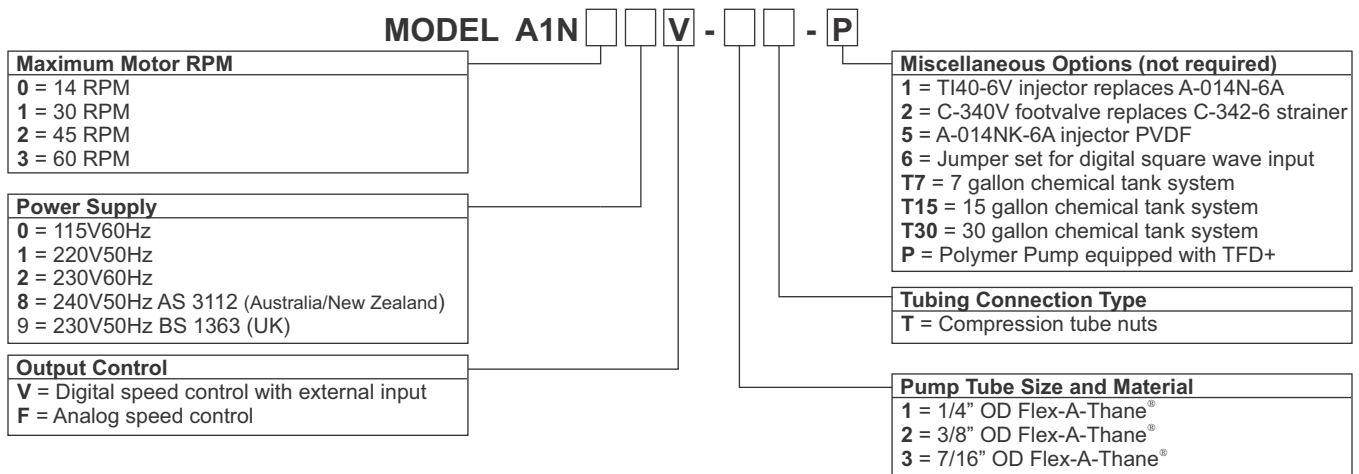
MODEL A1N V - - P

Maximum Motor RPM
0 = 14 RPM
1 = 30 RPM
2 = 45 RPM
3 = 60 RPM

Power Supply
0 = 115V60Hz
1 = 220V50Hz
2 = 230V60Hz
8 = 240V50Hz AS 3112 (Australia/New Zealand)
9 = 230V50Hz BS 1363 (UK)

Output Control
V = Digital speed control with external input
F = Analog speed control

Miscellaneous Options (not required)
1 = TI40-6V injector replaces A-014N-6A
2 = C-340V footvalve replaces C-342-6 strainer
5 = A-014NK-6A injector PVDF
6 = Jumper set for digital square wave input
T7 = 7 gallon chemical tank system
T15 = 15 gallon chemical tank system
T30 = 30 gallon chemical tank system
P = Polymer Pump equipped with TFD+

Tubing Connection Type
T = Compression tube nuts

Pump Tube Size and Material
1 = 1/4" OD Flex-A-Thane®
2 = 3/8" OD Flex-A-Thane®
3 = 7/16" OD Flex-A-Thane®